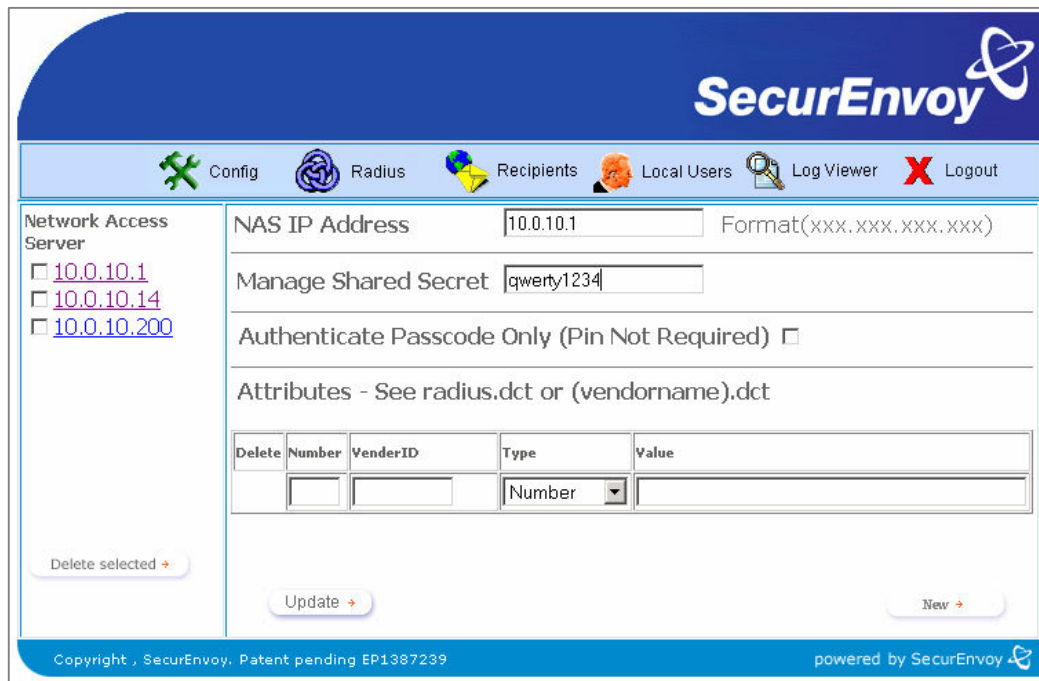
SecurEnvoy

Config Radius Recipients Local Users Log Viewer Logout

Network Access Server

☐ 10.0.10.1
☐ 10.0.10.14
☐ 10.0.10.200

Delete selected

NAS IP Address 10.0.10.1 Format(xxx.xxx.xxx.xxx)

Manage Shared Secret qwerty1234

Authenticate Passcode Only (Pin Not Required) ☐

Attributes - See radius.dct or (vendorname).dct

| Delete | Number | VenderID | Type | Value |
|---|---|---|---|---|
| | | | Number | |

Update

New

Copyright , SecurEnvoy. Patent pending EP1387239

powered by SecurEnvoy